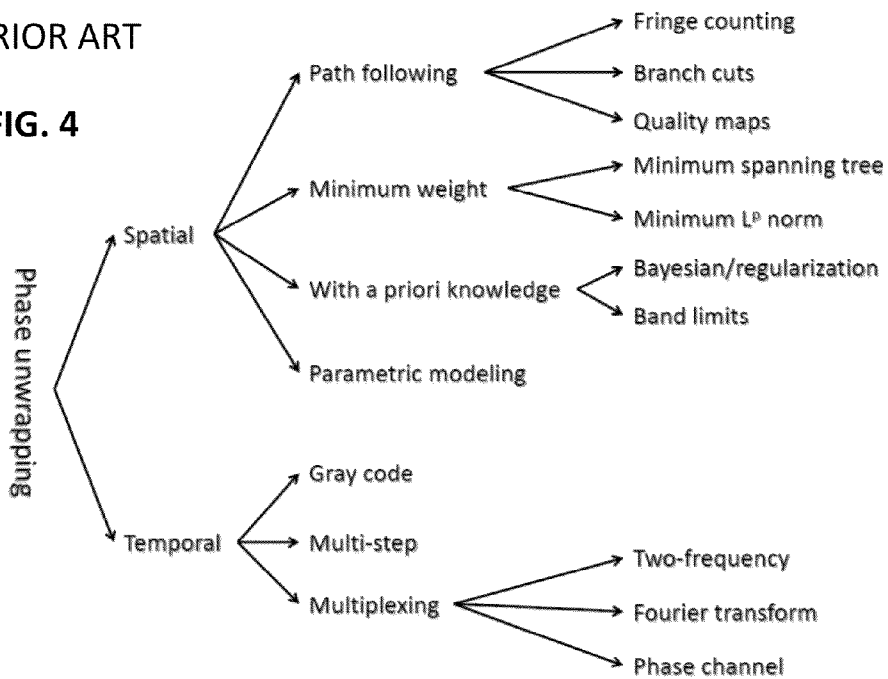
RIOR ART

FIG. 4

Phase unwrapping

Spatial

Path following

Fringe counting

Branch cuts

Quality maps

Minimum weight

Minimum spanning tree

Minimum $L^p$ norm

With a priori knowledge

Bayesian/regularization

Band limits

Parametric modeling

Temporal

Gray code

Multi-step

Multiplexing

Two-frequency

Fourier transform

Phase channel